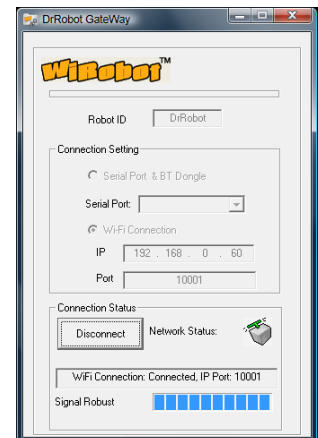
DrRobot GateWay

WiRobot™

Robot ID DrRobot

Connection Setting

Serial Port & BT Dongle

Serial Port:

Wi-Fi Connection

IP 192 . 168 . 0 . 60

Port 10001

Connection Status

Disconnect

Network Status:

WiFi Connection: Connected, IP Port: 10001

Signal Robust